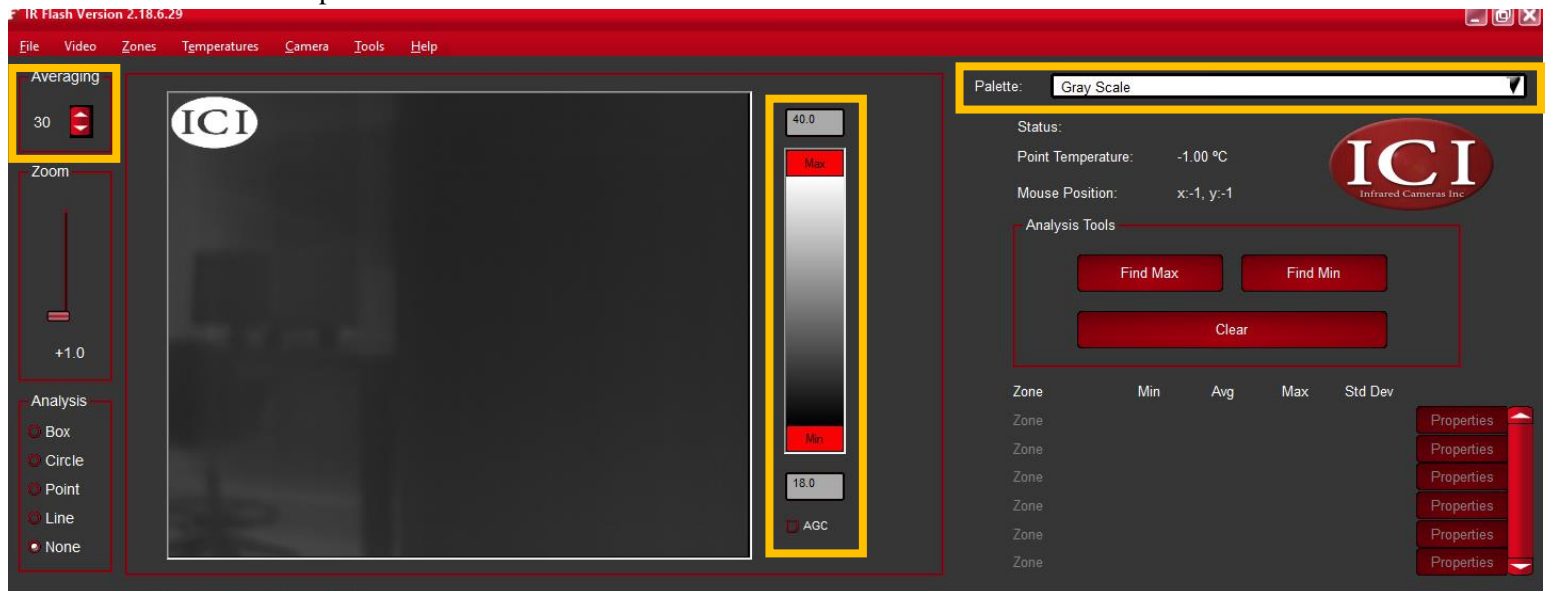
IR Flash Version 2.18.6.29

File Video Zones Temperatures Camera Tools Help

Averaging
30

Zoom
+1.0

Analysis
Box
Circle
Point
Line
None

ICI

40.0
Max
Min
18.0
AGC

Palette: Gray Scale

Status:
Point Temperature: -1.00 ºC
Mouse Position: x:-1, y:-1

ICI
Infrared Cameras Inc

Analysis Tools
Find Max
Find Min
Clear

| Zone | Min | Avg | Max | Std Dev | |
|---|---|---|---|---|---|
| Zone | | | | | Properties |
| Zone | | | | | Properties |
| Zone | | | | | Properties |
| Zone | | | | | Properties |
| Zone | | | | | Properties |
| Zone | | | | | Properties |